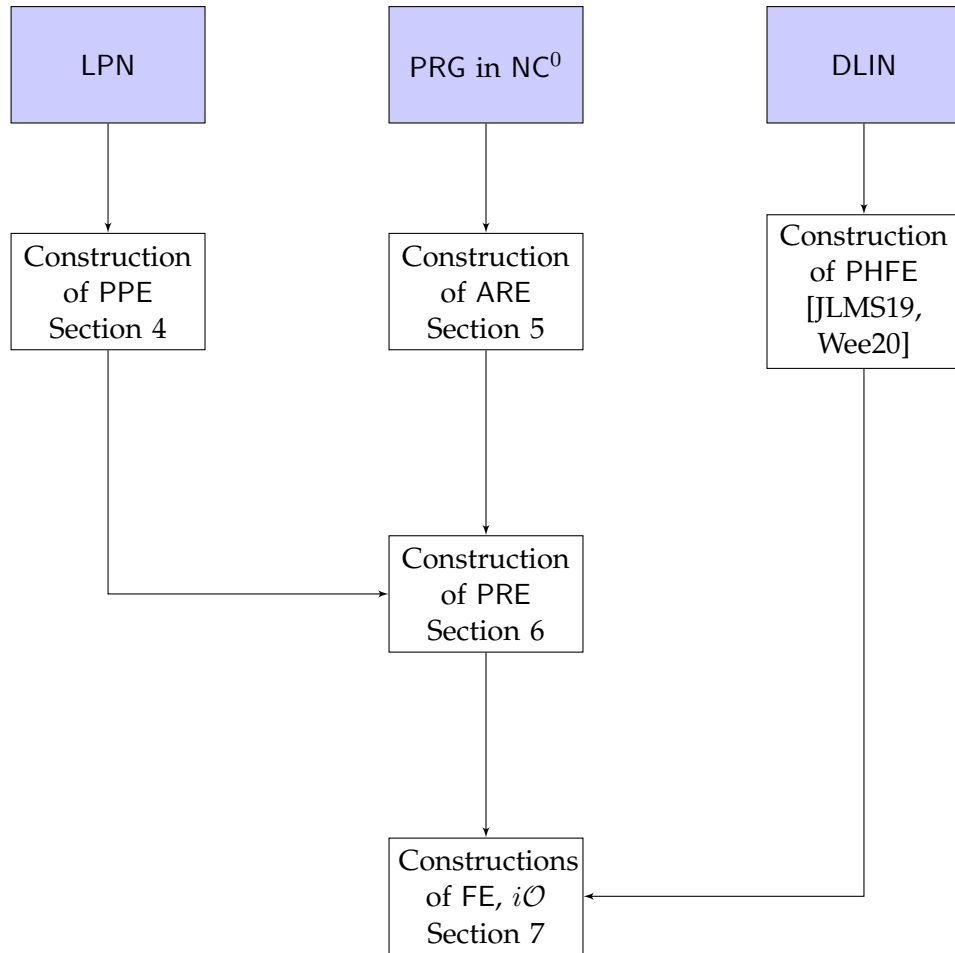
LPN

PRG in $NC^0$

DLIN

Construction of PPE Section 4

Construction of ARE Section 5

Construction of PHFE [JLMS19, Wee20]

Construction of PRE Section 6

Constructions of FE, $i\mathcal{O}$ Section 7